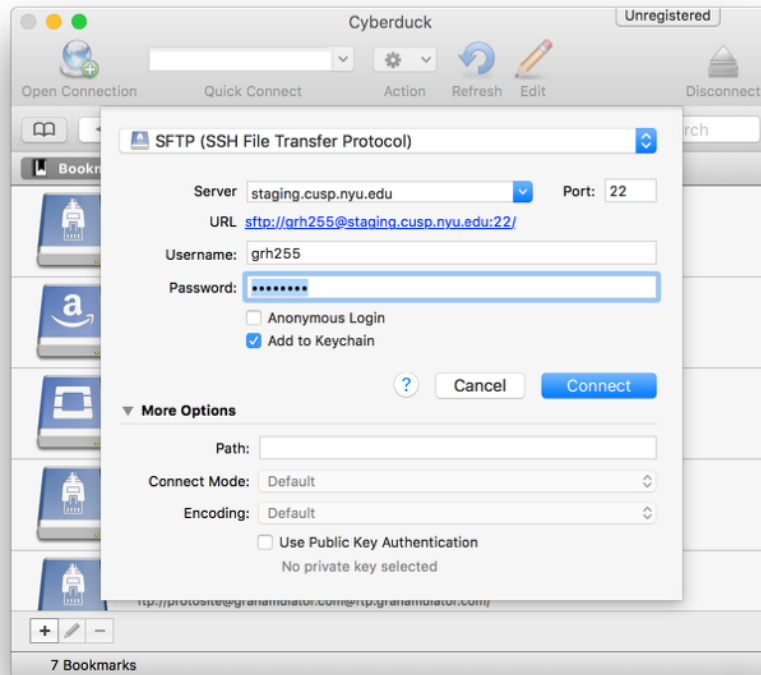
Cyberduck

Unregistered

Open Connection

Quick Connect

Action

Refresh

Edit

Disconnect

rch

Bookm

SFTP (SSH File Transfer Protocol)

Server staging.cusp.nyu.edu

Port: 22

URL sftp://grh255@staging.cusp.nyu.edu:22/

Username: grh255

Password: ••••••••

Anonymous Login

Add to Keychain

?

Cancel

Connect

More Options

Path:

Connect Mode: Default

Encoding: Default

Use Public Key Authentication

No private key selected

ftp://protosite@granamulator.com@ftp.granamulator.com/

+

−

7 Bookmarks